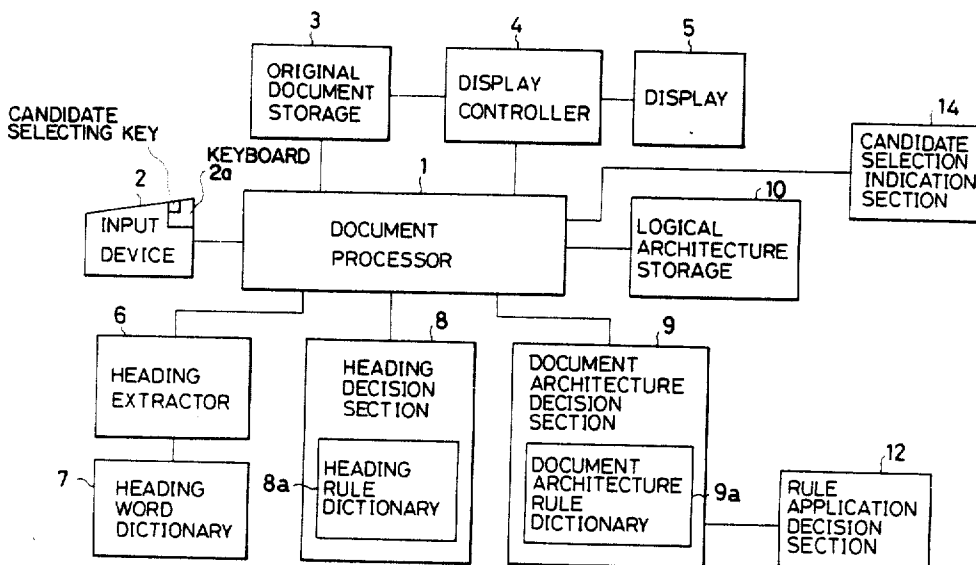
3
ORIGINAL DOCUMENT STORAGE

4
DISPLAY CONTROLLER

5
DISPLAY

CANDIDATE SELECTING KEY

KEYBOARD
2a

2
INPUT DEVICE

1
DOCUMENT PROCESSOR

14
CANDIDATE SELECTION INDICATION SECTION

10
LOGICAL ARCHITECTURE STORAGE

6
HEADING EXTRACTOR

7
HEADING WORD DICTIONARY

8
HEADING DECISION SECTION

8a
HEADING RULE DICTIONARY

9
DOCUMENT ARCHITECTURE DECISION SECTION

9a
DOCUMENT ARCHITECTURE RULE DICTIONARY

12
RULE APPLICATION DECISION SECTION